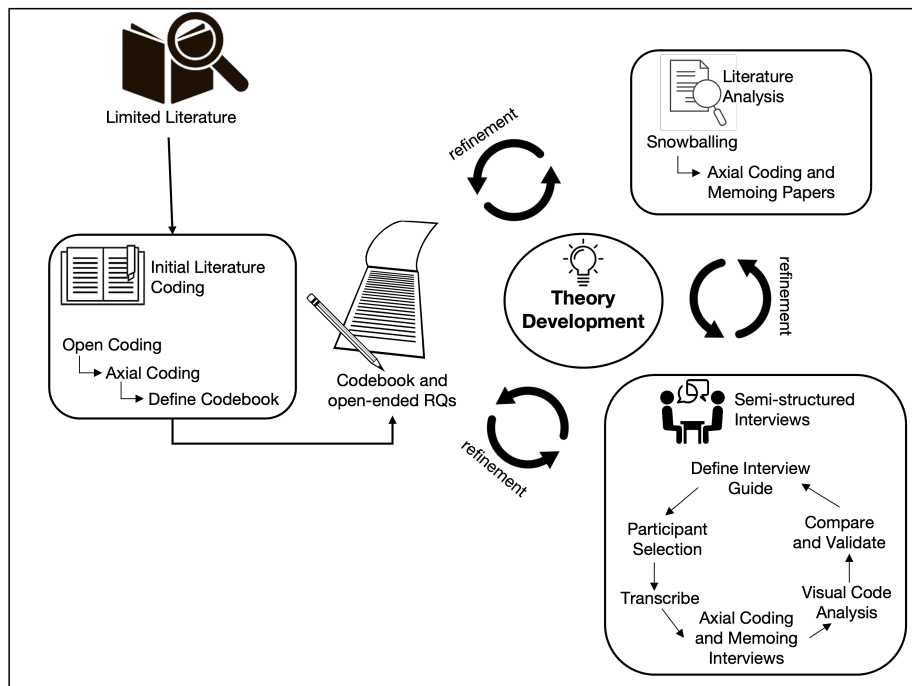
Limited Literature

refinement

Literature Analysis

Snowballing

Axial Coding and Memoing Papers

Initial Literature Coding

Open Coding

Axial Coding

Define Codebook

Codebook and open-ended RQs

Theory Development

refinement

refinement

Semi-structured Interviews

Define Interview Guide

Participant Selection

Transcribe

Axial Coding and Memoing Interviews

Visual Code Analysis

Compare and Validate